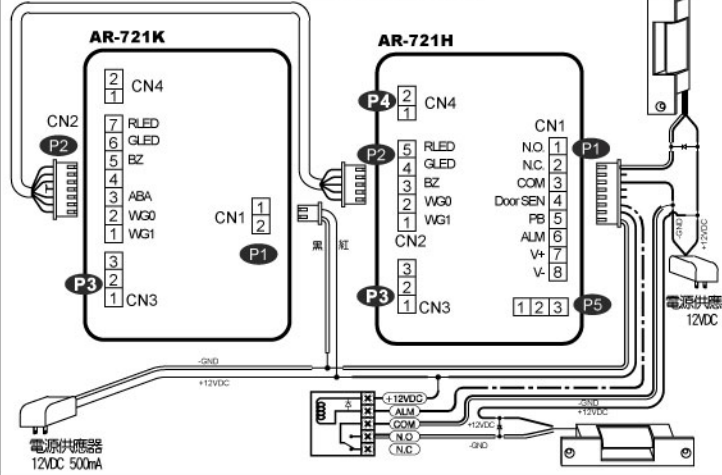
AR-721K

CN4
2
1

CN2
P2
7 RLED
6 GLED
5 BZ
4
3 ABA
2 WG0
1 WG1

CN1
1
2
P1

P3
3
2
1 CN3

黑 紅

AR-721H

P4
2
1
CN4

P2
5 RLED
4 GLED
3 BZ
2 WG0
1 WG1
CN2

P3
3
2
1 CN3

CN1
P1
N.O. 1
N.C. 2
COM 3
Door SEN 4
PB 5
ALM 6
V+ 7
V- 8

1 2 3 P5

-GND
+12VDC
電源供應
12VDC

-GND
+12VDC

電源供應器
12VDC 500mA

+12VDC
ALM
COM
N.O
N.C

-GND
+12VDC
+12VDC
-GND